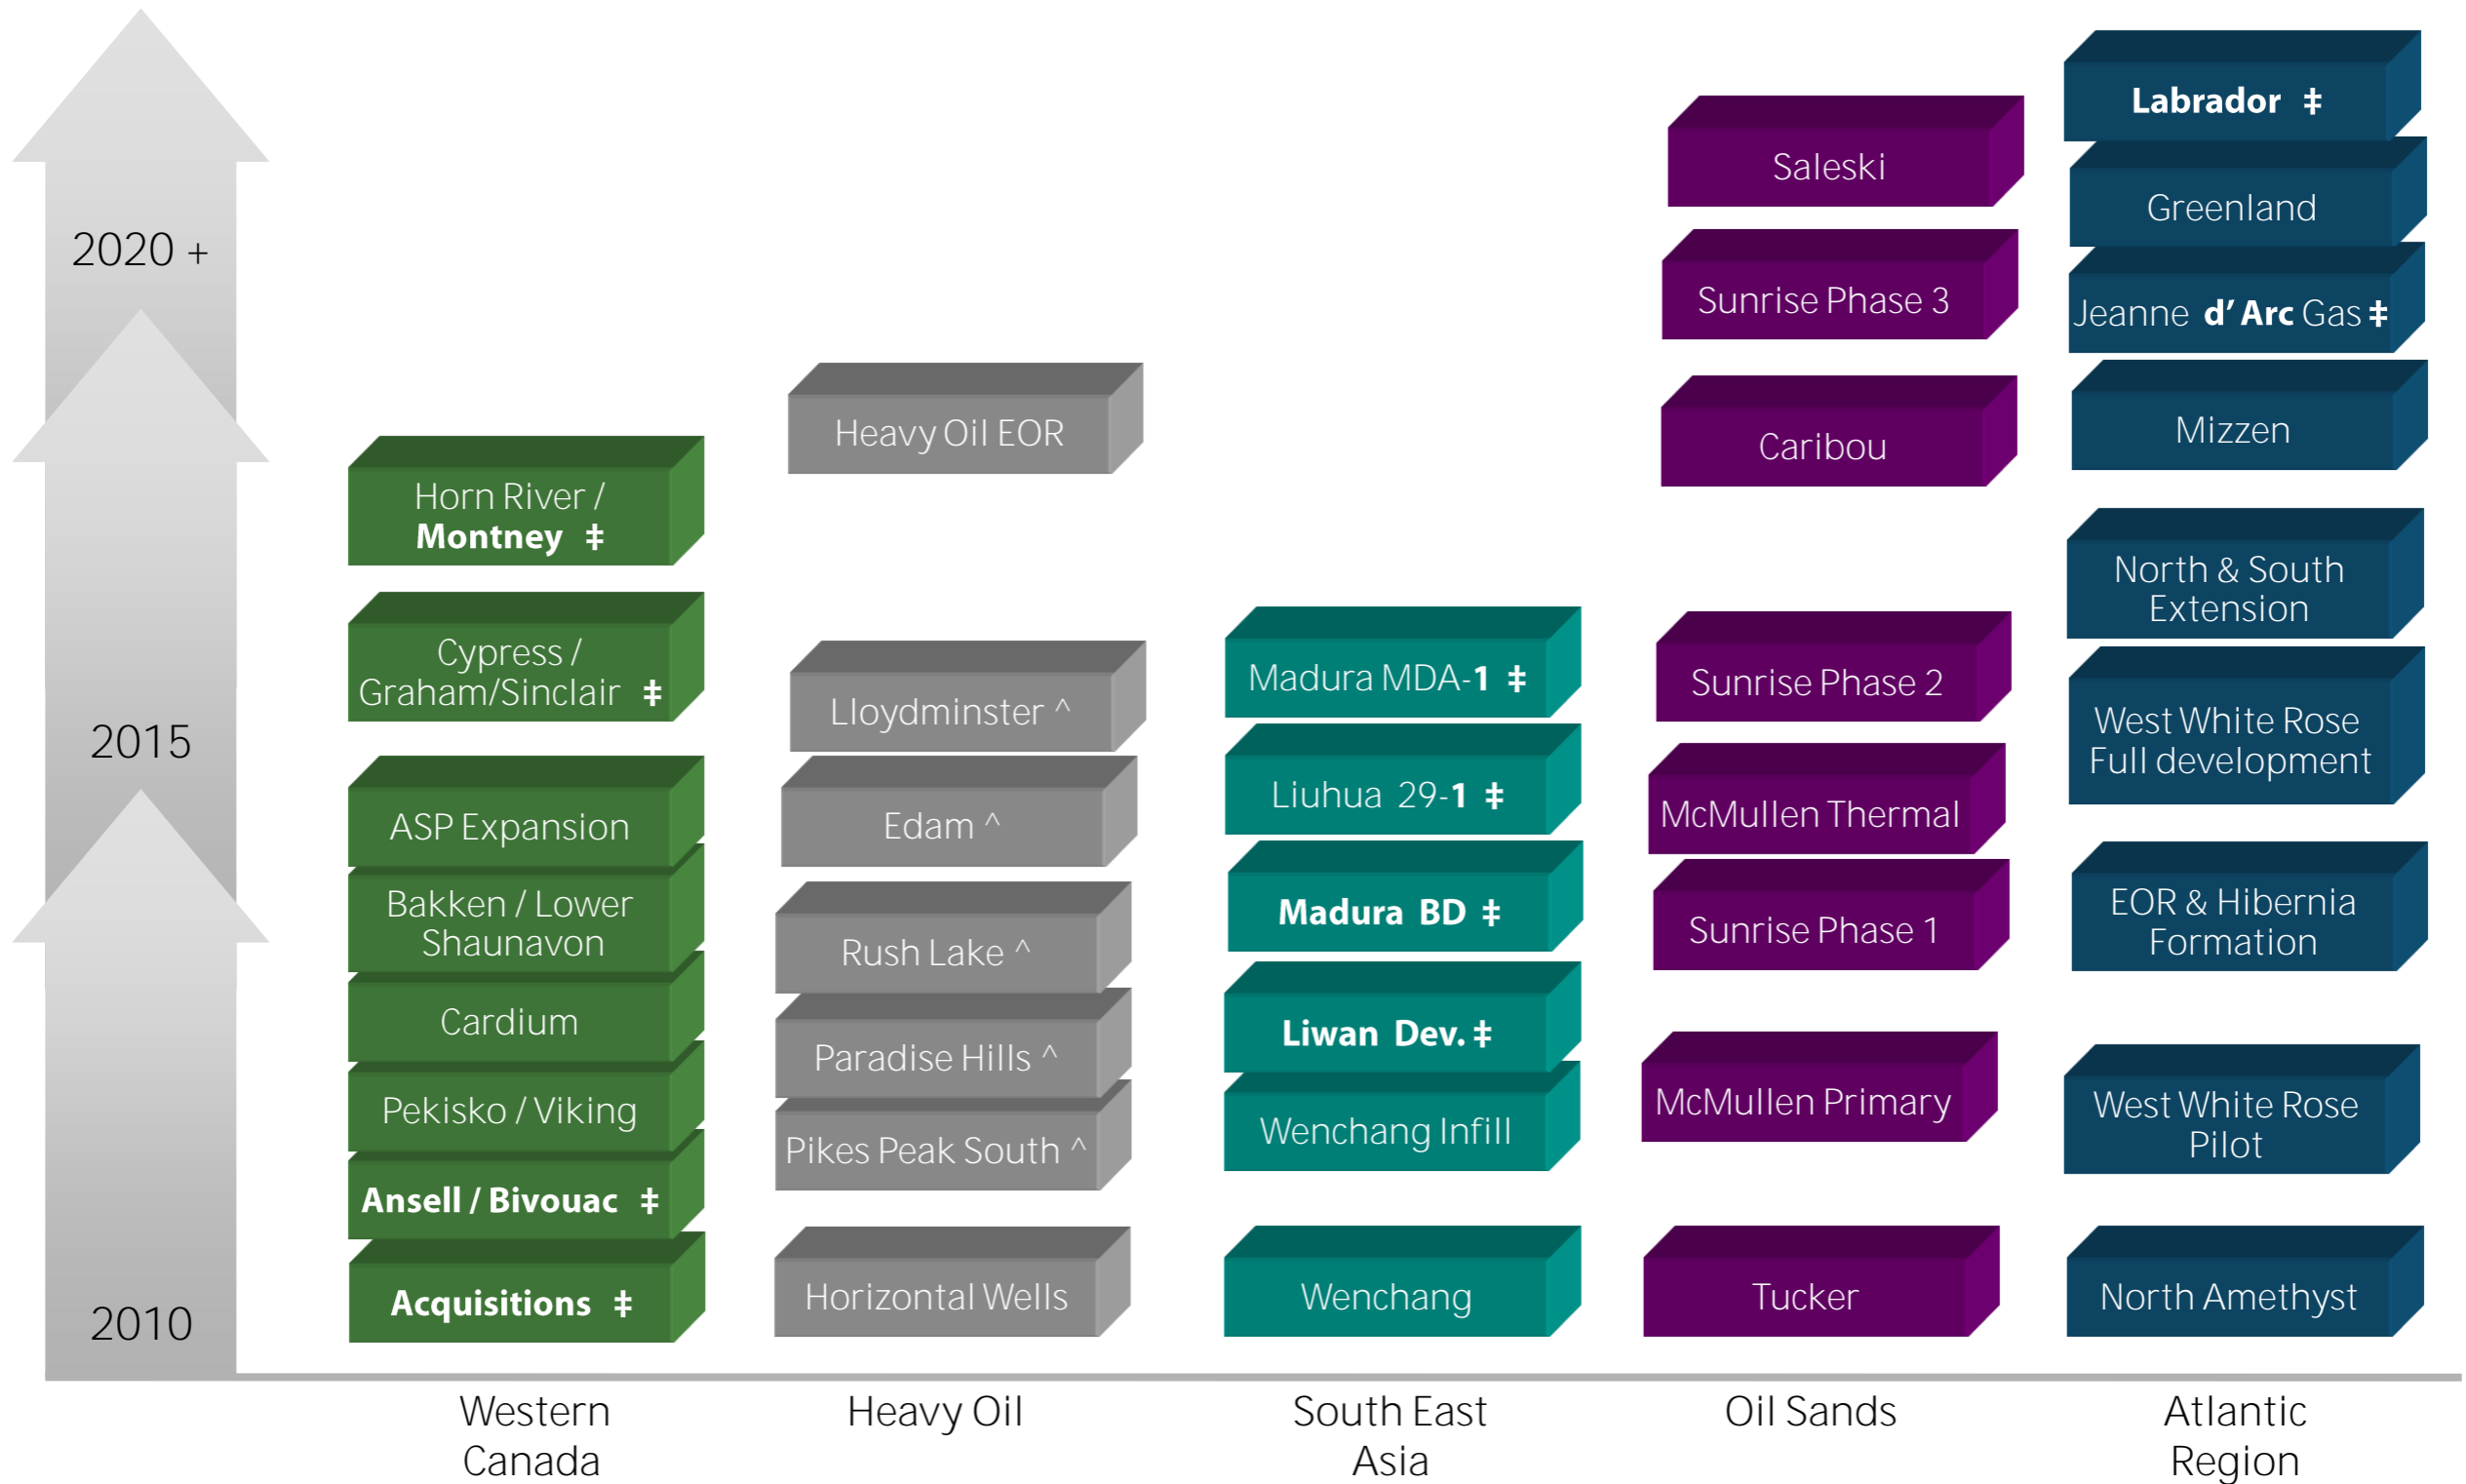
2020 +

2015

2010

Horn River / Montney ‡

Cypress / Graham/Sinclair ‡

ASP Expansion

Bakken / Lower Shaunavon

Cardium

Pekisko / Viking

Ansell / Bivouac ‡

Acquisitions ‡

Heavy Oil EOR

Lloydminster ^

Edam ^

Rush Lake ^

Paradise Hills ^

Pikes Peak South ^

Horizontal Wells

Madura MDA-1 ‡

Liuhua 29-1 ‡

Madura BD ‡

Liwan Dev. ‡

Wenchang Infill

Wenchang

Saleski

Sunrise Phase 3

Caribou

Sunrise Phase 2

McMullen Thermal

Sunrise Phase 1

McMullen Primary

Tucker

Labrador ‡

Greenland

Jeanne d' Arc Gas ‡

Mizzen

North & South Extension

West White Rose Full development

EOR & Hibernia Formation

West White Rose Pilot

North Amethyst

Western Canada

Heavy Oil

South East Asia

Oil Sands

Atlantic Region